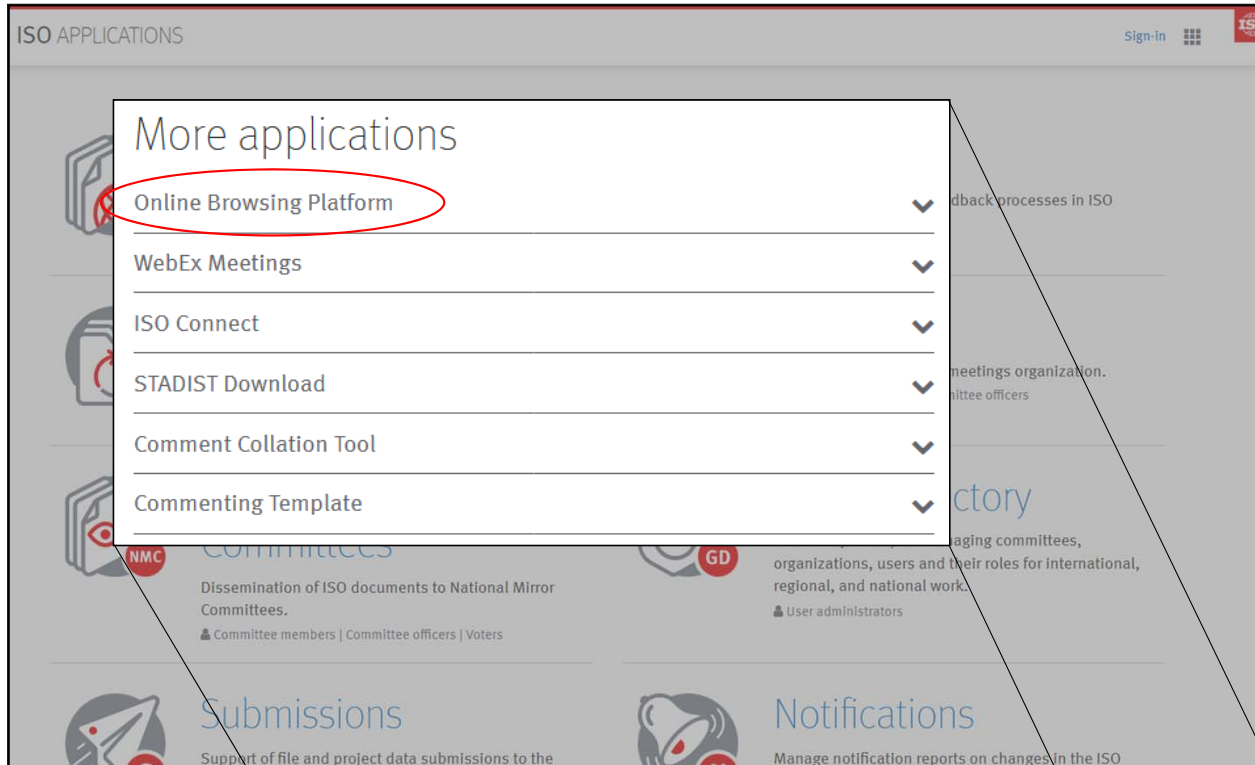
ISO APPLICATIONS

Sign-in

More applications

Online Browsing Platform

WebEx Meetings

ISO Connect

STADIST Download

Comment Collation Tool

Commenting Template

dback processes in ISO

meetings organization.

nittee officers

ctory

aging committees, organizations, users and their roles for international, regional, and national work.

User administrators

GD

NMC

Committees

Dissemination of ISO documents to National Mirror Committees.

Committee members | Committee officers | Voters

Submissions

Support of file and project data submissions to the

Notifications

Manage notification reports on changes in the ISO